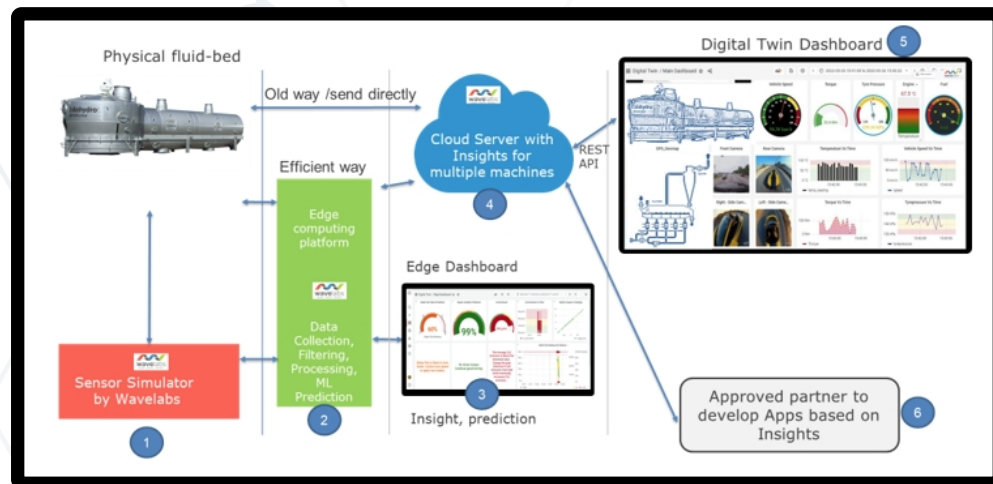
Physical fluid-bed

Old way /send directly

Digital Twin Dashboard 5

Cloud Server with Insights for multiple machines

4

REST API

Efficient way

Edge computing platform

Data Collection, Filtering, Processing, ML Prediction

2

Edge Dashboard

99%

3

Insight, prediction

Sensor Simulator by Wavelabs

1

Approved partner to develop Apps based on Insights

6